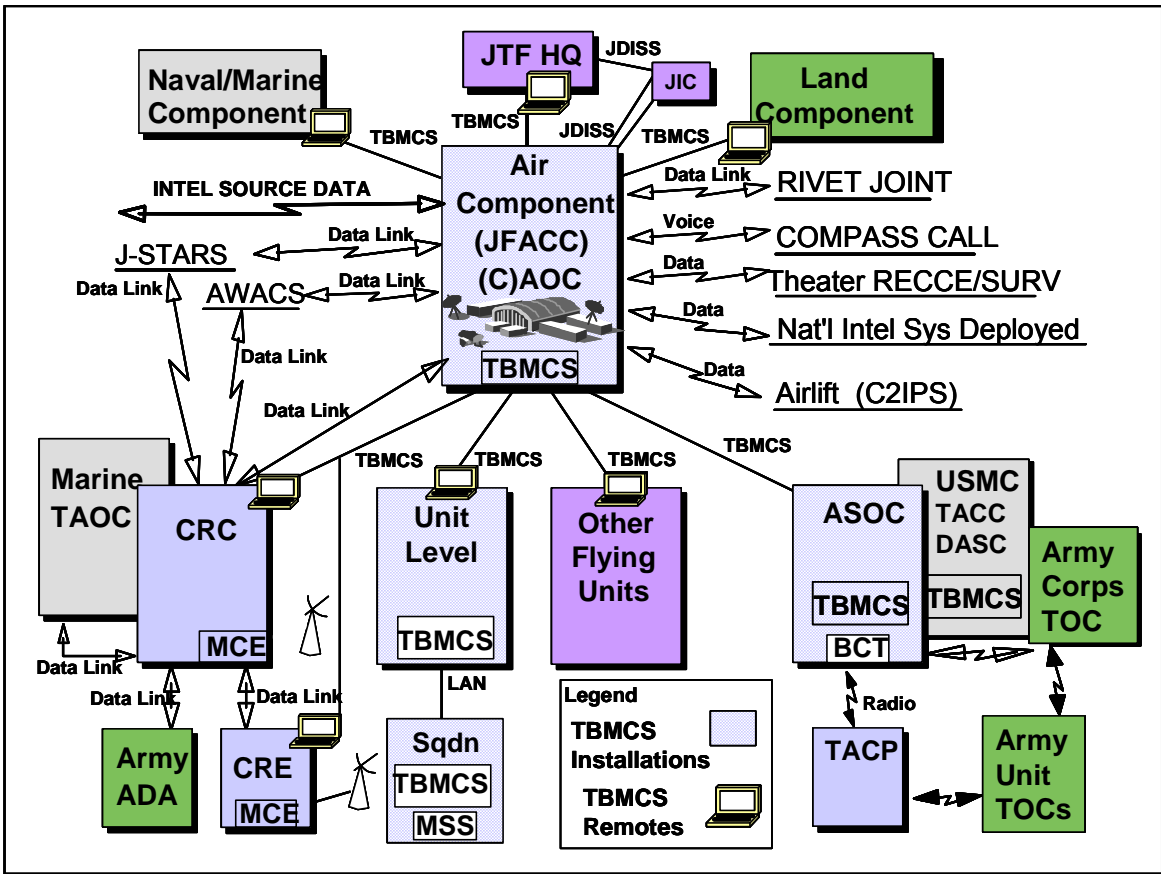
Naval/Marine Component

JTF HQ

JDISS

JIC

Land Component

TBMCS

TBMCS

JDISS

TBMCS

Air Component (JFACC) (C)AOC

TBMCS

INTEL SOURCE DATA

Data Link

RIVET JOINT

Voice

COMPASS CALL

Data

Theater RECCE/SURV

Data

Nat'l Intel Sys Deployed

Data

Airlift (C2IPS)

J-STARS

Data Link

Data Link

AWACS

Data Link

Data Link

Data Link

TBMCS

TBMCS

TBMCS

TBMCS

Marine TAOC

CRC

MCE

Unit Level

TBMCS

Other Flying Units

ASOC

TBMCS

BCT

USMC TACC DASC

TBMCS

Army Corps TOC

Data Link

Data Link

Data Link

LAN

Radio

Army ADA

CRE

MCE

Sqdn

TBMCS

MSS

Legend

TBMCS Installations

TBMCS Remotes

TACP

Army Unit TOCs